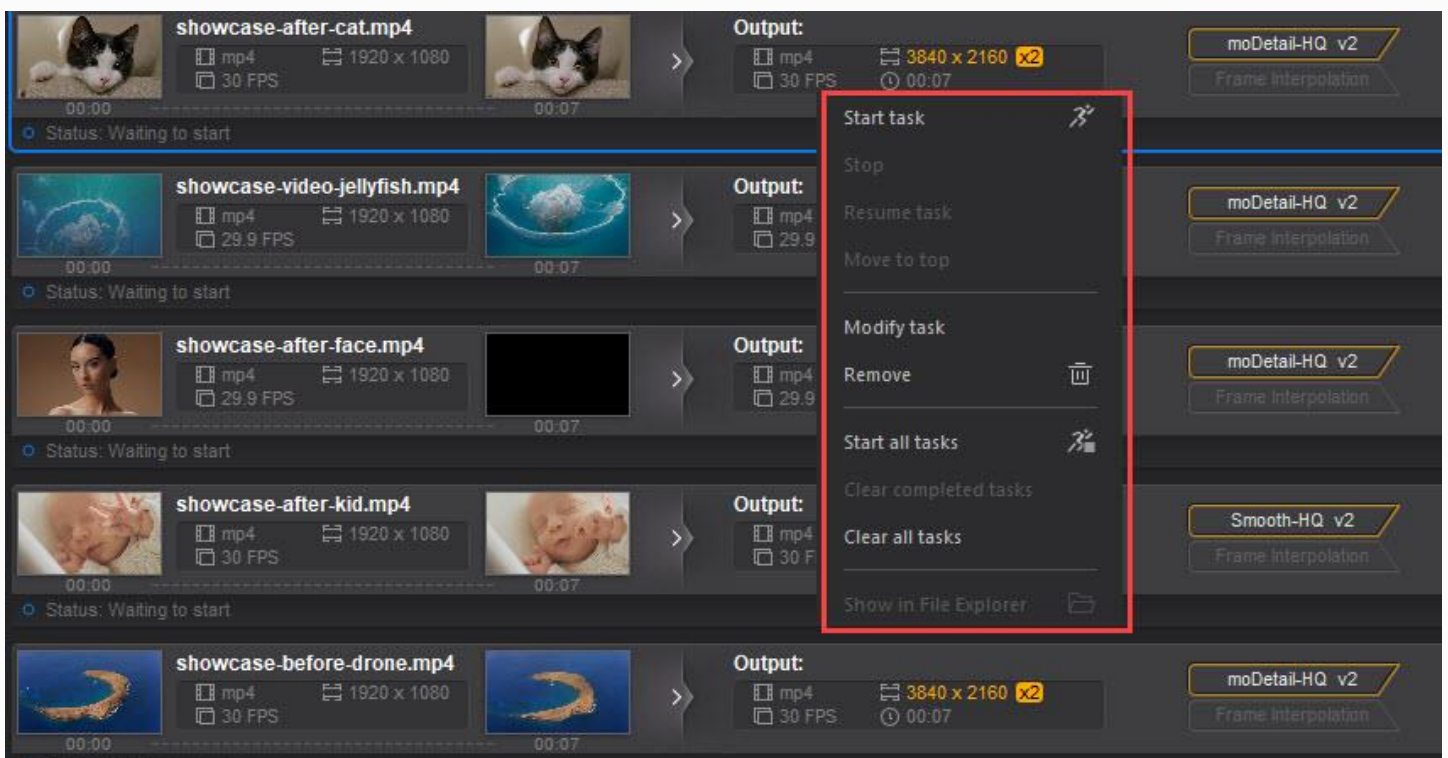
showcase-after-cat.mp4
mp4 1920 x 1080
30 FPS
00:00 00:07
Output:
mp4 3840 x 2160 x2
30 FPS 00:07
moDetail-HQ v2
Frame Interpolation
Status: Waiting to start

showcase-video-jellyfish.mp4
mp4 1920 x 1080
29.9 FPS
00:00 00:07
Output:
mp4
29.9
moDetail-HQ v2
Frame Interpolation
Status: Waiting to start

showcase-after-face.mp4
mp4 1920 x 1080
29.9 FPS
00:00 00:07
Output:
mp4
29.9
moDetail-HQ v2
Frame Interpolation
Status: Waiting to start

showcase-after-kid.mp4
mp4 1920 x 1080
30 FPS
00:00 00:07
Output:
mp4
30 F
Smooth-HQ v2
Frame Interpolation
Status: Waiting to start

showcase-before-drone.mp4
mp4 1920 x 1080
30 FPS
00:00 00:07
Output:
mp4 3840 x 2160 x2
30 FPS 00:07
moDetail-HQ v2
Frame Interpolation

Start task
Stop
Resume task
Move to top
Modify task
Remove
Start all tasks
Clear completed tasks
Clear all tasks
Show in File Explorer